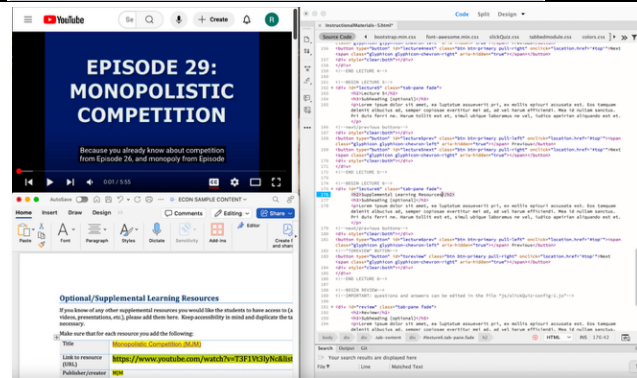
YouTube

Se

+ Create

R

EPISODE 29: MONOPOLISTIC COMPETITION

Because you already know about competition from Episode 26, and monopoly from Episode

0:01 / 5:55

AutoSave

ECON SAMPLE CONTENT

Home Insert Draw Design

Comments

Editing

Share

Paste

Font

Paragraph

Styles

Dictate

Sensitivity

Add-ins

Editor

Optional/Supplemental Learning Resources

If you know of any other supplemental resources you would like the students to have access to (a videos, presentations, etc.), please add them here. Keep accessibility in mind and duplicate the ta necessary.

Make sure that for each resource you add the following:

| Title | Monopolistic Competition (MJM) |
|---|---|
| Link to resource (URL) | https://www.youtube.com/watch?v=T3F1Vt3yNc&list |
| Publisher/creator | MJM |

InstructionalMaterials-1.html

Code Split Design

Source Code bootstrap.min.css font-awesome.min.css clickQuiz.css tabbedmodule.css colors.css

<!--END LECTURE 4-->

<!--BEGIN LECTURE 5-->
<div id="lecture5" class="tab-pane fade">
<h3>Lecture 5</h3>
<h4>Subheading (optional)</h4>
<p>Lorem ipsum dolor sit amet, ex luptatum assueverit pri, ex mollis apeirt accusata est.</p>

<!--next/previous buttons-->
<button type="button" id="lecture4prev" class="btn btn-primary pull-left" onclick="location.href='#top'">
<span class="glyphicon glyphicon-chevron-left" aria-hidden="true"></span>Previous</button>
<button type="button" id="lecture6next" class="btn btn-primary pull-right" onclick="location.href='#top'">Next
<span class="glyphicon glyphicon-chevron-right" aria-hidden="true"></span></button>
<div style="clear:both"></div>
</div>
<!--END LECTURE 5-->

<!--BEGIN LECTURE 6-->
<div id="lecture6" class="tab-pane fade">
<h3>Supplemental Learning Resources</h3>
<h4>Subheading (optional)</h4>
<p>Lorem ipsum dolor sit amet, ex luptatum assueverit pri, ex mollis apeirt accusata est.</p>

<!--next/previous buttons-->
<button type="button" id="lecture5prev" class="btn btn-primary pull-left" onclick="location.href='#top'">
<span class="glyphicon glyphicon-chevron-left" aria-hidden="true"></span>Previous</button>
<button type="button" id="review" class="btn btn-primary pull-right" onclick="location.href='#top'">Next
<span class="glyphicon glyphicon-chevron-right" aria-hidden="true"></span></button>
<div style="clear:both"></div>
</div>
<!--END LECTURE 6-->

<div id="review" class="tab-pane fade">
<!--IMPORTANT: questions and answers can be edited in the file "js/clickQuiz-config-1.js"-->
<h3>Review</h3>
<h4>Subheading (optional)</h4>
<p>Lorem ipsum dolor sit amet, ex luptatum assueverit pri, ex mollis apeirt accusata est.</p>

body div div div #lecture6.tab-pane.fade h3

HTML INS 179:42

Search Output Git Find

File Line Matched Text

Your search results are displayed here